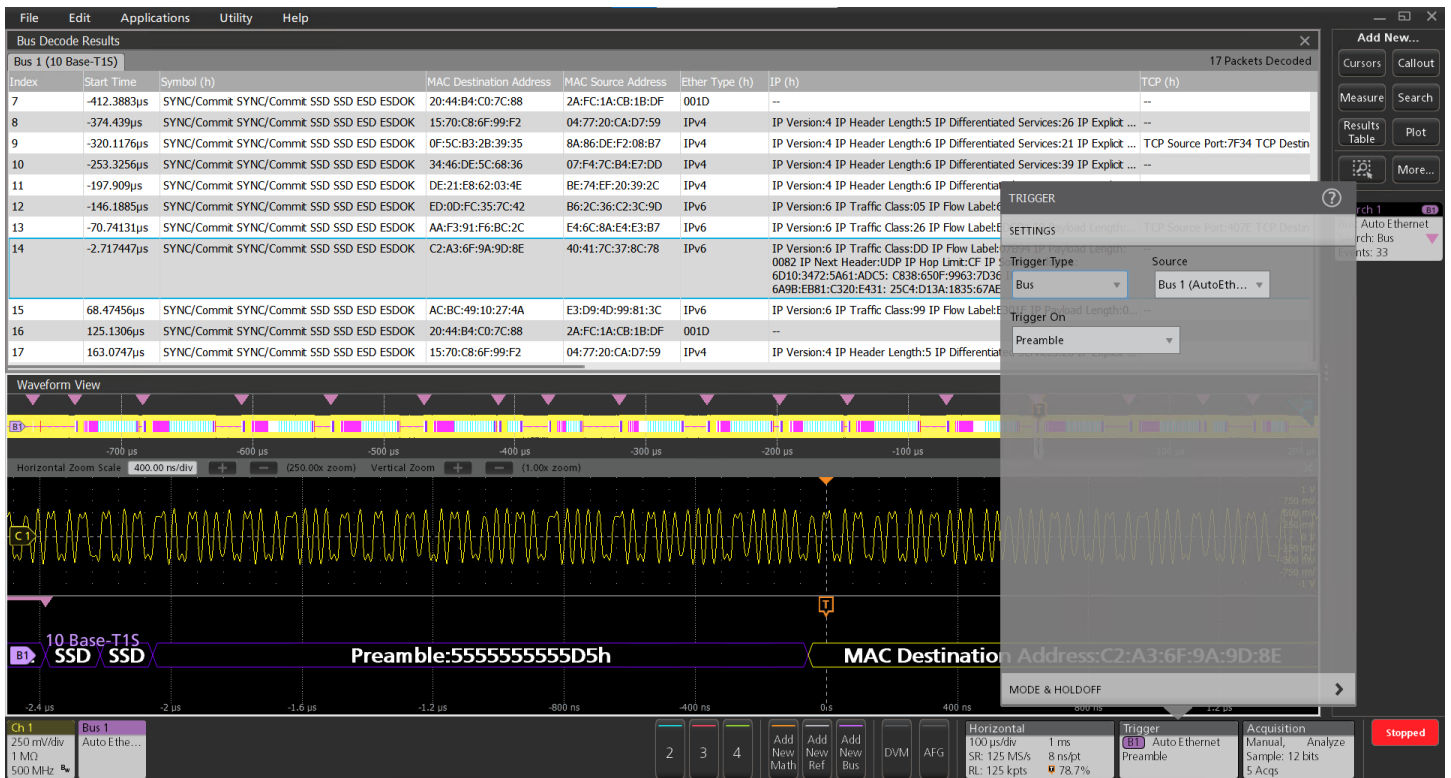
File Edit Applications Utility Help

Bus Decode Results

Bus 1 (10 Base-T1S)

17 Packets Decoded

| Index | Start Time | Symbol (h) | MAC Destination Address | MAC Source Address | Ether Type (h) | IP (h) | TCP (h) |
|---|---|---|---|---|---|---|---|
| 7 | -412.3883µs | SYNC/Commit SYNC/Commit SSD SSD ESD ESDOK | 20:44:B4:C0:7C:88 | 2A:FC:1A:CB:1B:DF | 001D | -- | -- |
| 8 | -374.439µs | SYNC/Commit SYNC/Commit SSD SSD ESD ESDOK | 15:70:C8:6F:99:F2 | 04:77:20:CA:D7:59 | IPv4 | IP Version:4 IP Header Length:5 IP Differentiated Services:26 IP Explicit ... | -- |
| 9 | -320.1176µs | SYNC/Commit SYNC/Commit SSD SSD ESD ESDOK | 0F:5C:B3:2B:39:35 | 8A:86:DE:F2:08:B7 | IPv4 | IP Version:4 IP Header Length:6 IP Differentiated Services:21 IP Explicit ... | TCP Source Port:7F34 TCP Destin |
| 10 | -253.3256µs | SYNC/Commit SYNC/Commit SSD SSD ESD ESDOK | 34:46:DE:5C:68:36 | 07:F4:7C:B4:E7:DD | IPv4 | IP Version:4 IP Header Length:6 IP Differentiated Services:39 IP Explicit ... | -- |
| 11 | -197.909µs | SYNC/Commit SYNC/Commit SSD SSD ESD ESDOK | DE:21:E8:62:03:4E | BE:74:EF:20:39:2C | IPv4 | IP Version:4 IP Header Length:6 IP Differenti | |
| 12 | -146.1885µs | SYNC/Commit SYNC/Commit SSD SSD ESD ESDOK | ED:0D:FC:35:7C:42 | B6:2C:36:C2:3C:9D | IPv6 | IP Version:6 IP Traffic Class:05 IP Flow Label: | |
| 13 | -70.74131µs | SYNC/Commit SYNC/Commit SSD SSD ESD ESDOK | AA:F3:91:F6:BC:2C | E4:6C:8A:E4:E3:B7 | IPv6 | IP Version:6 IP Traffic Class:26 IP Flow Label: | TCP Source Port:407E TCP Destin |
| 14 | -2.717447µs | SYNC/Commit SYNC/Commit SSD SSD ESD ESDOK | C2:A3:6F:9A:9D:8E | 40:41:7C:37:8C:78 | IPv6 | IP Version:6 IP Traffic Class:DD IP Flow Label: 0082 IP Next Header:UDP IP Hop Limit:CF IP 6D10:3472:5A61:ADC5: C838:650F:9963:7D36 6A9B:EB81:C320:E431: 25C4:D13A:1835:67AE | |
| 15 | 68.47456µs | SYNC/Commit SYNC/Commit SSD SSD ESD ESDOK | AC:BC:49:10:27:4A | E3:D9:4D:99:81:3C | IPv6 | IP Version:6 IP Traffic Class:99 IP Flow Label: | -- |
| 16 | 125.1306µs | SYNC/Commit SYNC/Commit SSD SSD ESD ESDOK | 20:44:B4:C0:7C:88 | 2A:FC:1A:CB:1B:DF | 001D | -- | |
| 17 | 163.0747µs | SYNC/Commit SYNC/Commit SSD SSD ESD ESDOK | 15:70:C8:6F:99:F2 | 04:77:20:CA:D7:59 | IPv4 | IP Version:4 IP Header Length:5 IP Differenti | |

TRIGGER
SETTINGS
Trigger Type
Bus
Source
Bus 1 (AutoEth...
Trigger On
Preamble
MODE & HOLDOFF

Add New...
Cursors Callout
Measure Search
Results Table Plot
More...
rch 1 B1
Auto Ethernet
rch: Bus
nts: 33

Waveform View
B1
-700 µs -600 µs -500 µs -400 µs -300 µs -200 µs -100 µs
Horizontal Zoom Scale 400.00 ns/div (250.00x zoom) Vertical Zoom (1.00x zoom)
C1
T
10 Base-T1S
B1 SSD SSD Preamble:5555555555D5h MAC Destination Address:C2:A3:6F:9A:9D:8E
-2.4 µs -2 µs -1.6 µs -1.2 µs -800 ns -400 ns 0s 400 ns 800 ns 1.2 µs

Ch 1
250 mV/div
1 MΩ
500 MHz
Bus 1
Auto Ethe...
2 3 4
Add New Math
Add New Ref
Add New Bus
DVM AFG
Horizontal
100 µs/div 1 ms
SR: 125 MS/s 8 ns/pt
RL: 125 kpts 78.7%
Trigger
B1 Auto Ethernet
Preamble
Acquisition
Manual, Analyze
Sample: 12 bits
5 Acqs
Stopped